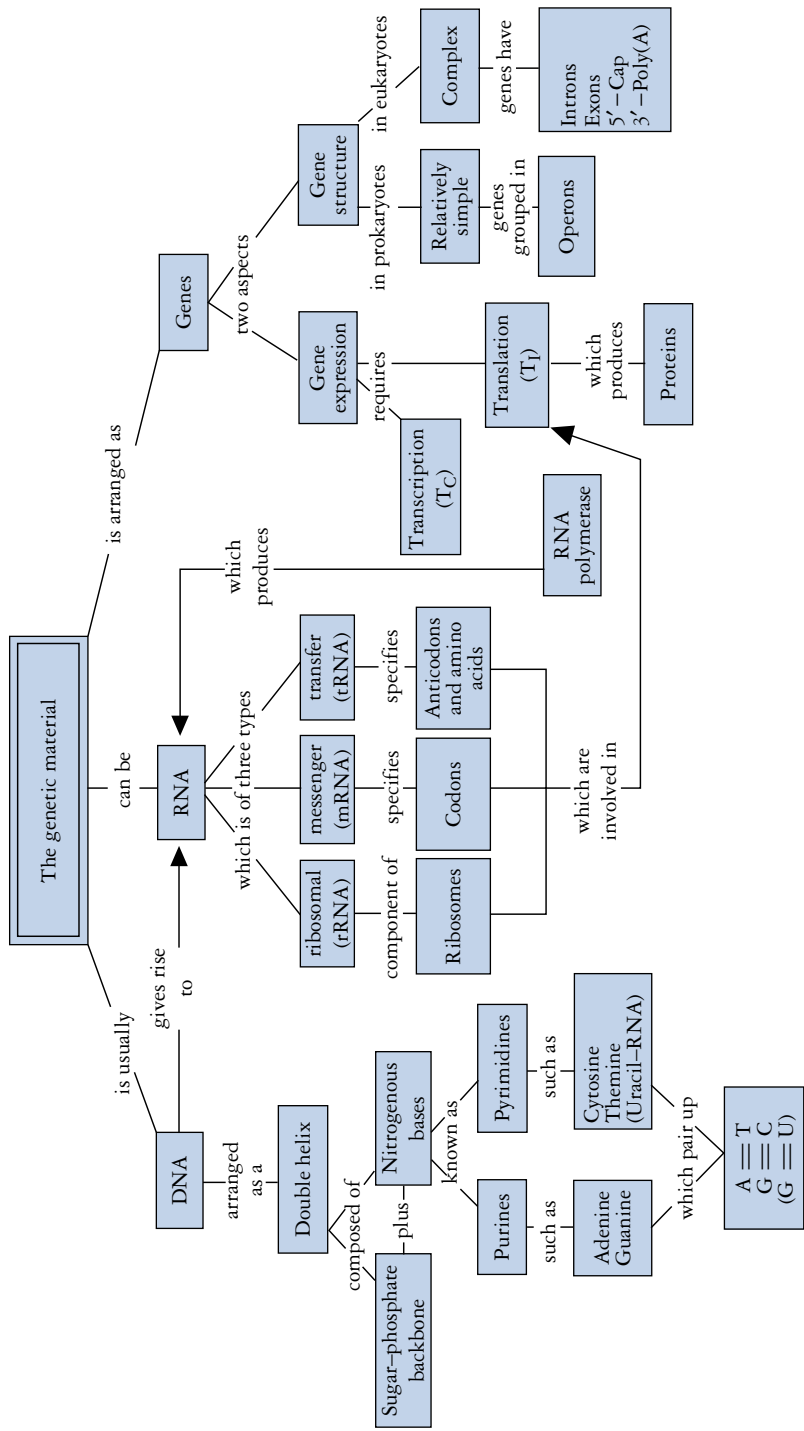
The genetic material

is usually

DNA

arranged as a

Double helix

composed of

Sugar–phosphate backbone

plus

Nitrogenous bases

known as

Purines

such as

Adenine Guanine

Pyrimidines

such as

Cytosine Themine (Uracil–RNA)

which pair up

A $\equiv$ T
G $\equiv$ C
(G $\equiv$ U)

gives rise to

can be

RNA

which is of three types

ribosomal (rRNA)

component of

Ribosomes

messenger (mRNA)

specifies

Codons

transfer (tRNA)

specifies

Anticodons and amino acids

which are involved in

which produces

RNA polymerase

is arranged as

Genes

two aspects

Gene expression

requires

Transcription ($T_C$)

Translation ($T_l$)

which produces

Proteins

Gene structure

in prokaryotes

Relatively simple

genes grouped in

Operons

in eukaryotes

Complex

genes have

Introns
Exons
5′–Cap
3′–Poly(A)